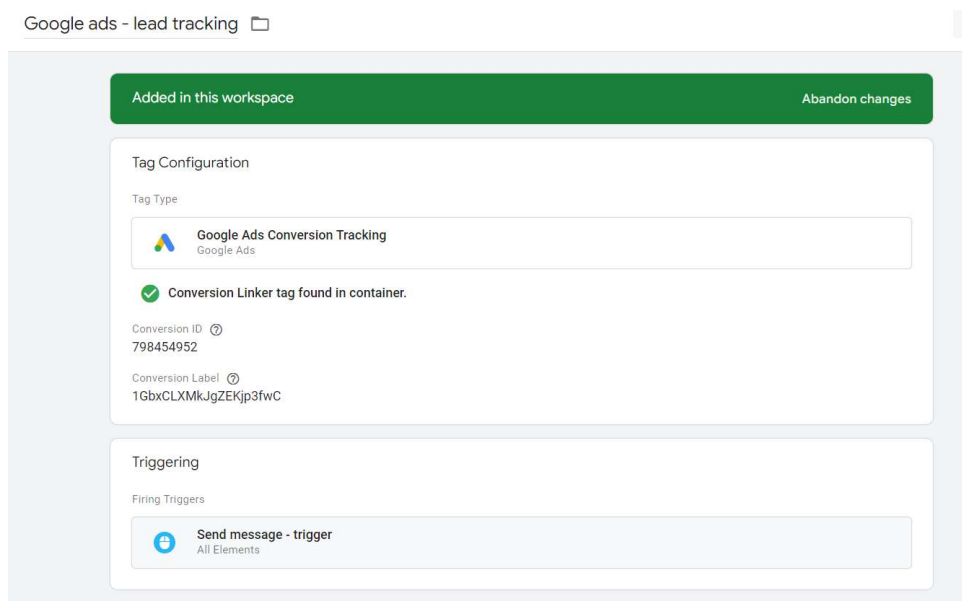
Google ads - lead tracking

Added in this workspace

Abandon changes

Tag Configuration

Tag Type

Google Ads Conversion Tracking
Google Ads

Conversion Linker tag found in container.

Conversion ID
798454952

Conversion Label
1GbxCLXMkJgZEKjp3fwC

Triggering

Firing Triggers

Send message - trigger
All Elements